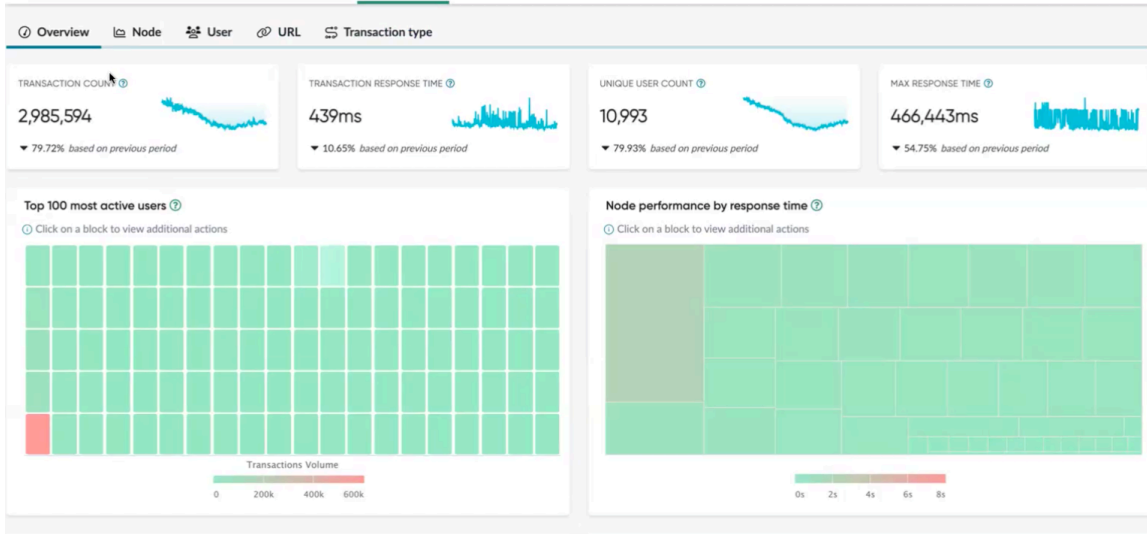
Overview Node User URL Transaction type

TRANSACTION COUNT
2,985,594
▼ 79.72% based on previous period

TRANSACTION RESPONSE TIME
439ms
▼ 10.65% based on previous period

UNIQUE USER COUNT
10,993
▼ 79.93% based on previous period

MAX RESPONSE TIME
466,443ms
▼ 54.75% based on previous period

Top 100 most active users
Click on a block to view additional actions

Transactions Volume
0 200k 400k 600k

Node performance by response time
Click on a block to view additional actions

0s 2s 4s 6s 8s